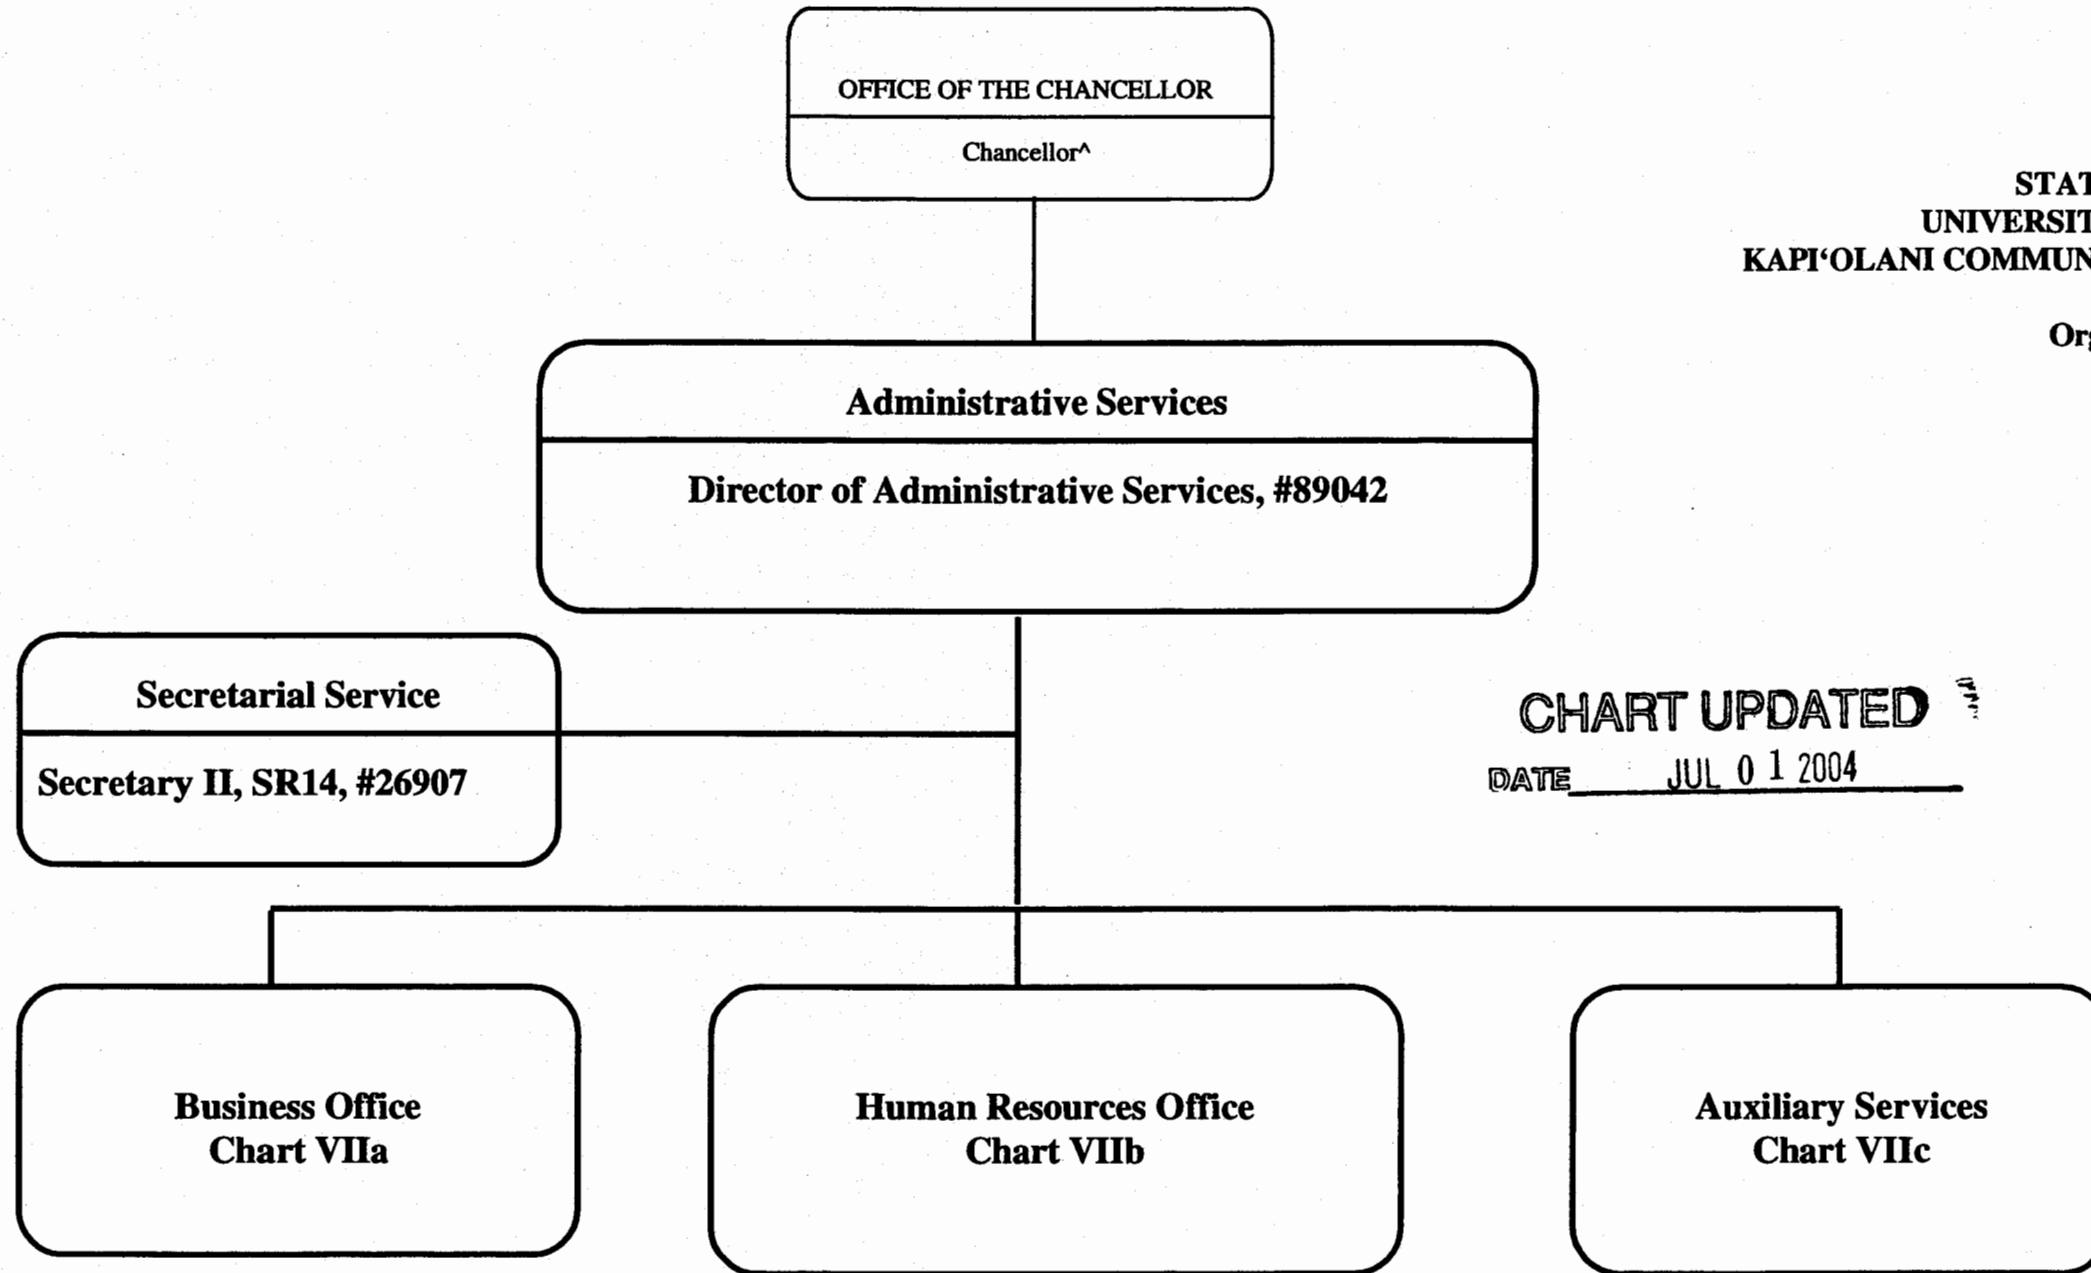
OFFICE OF THE CHANCELLOR

Chancellor^

STAT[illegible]
UNIVERSIT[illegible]
KAPI'OLANI COMMUN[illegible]

Or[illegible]

Administrative Services

Director of Administrative Services, #89042

Secretarial Service

Secretary II, SR14, #26907

CHART UPDATED

DATE JUL 0 1 2004

Business Office
Chart VIIa

Human Resources Office
Chart VIIb

Auxiliary Services
Chart VIIc